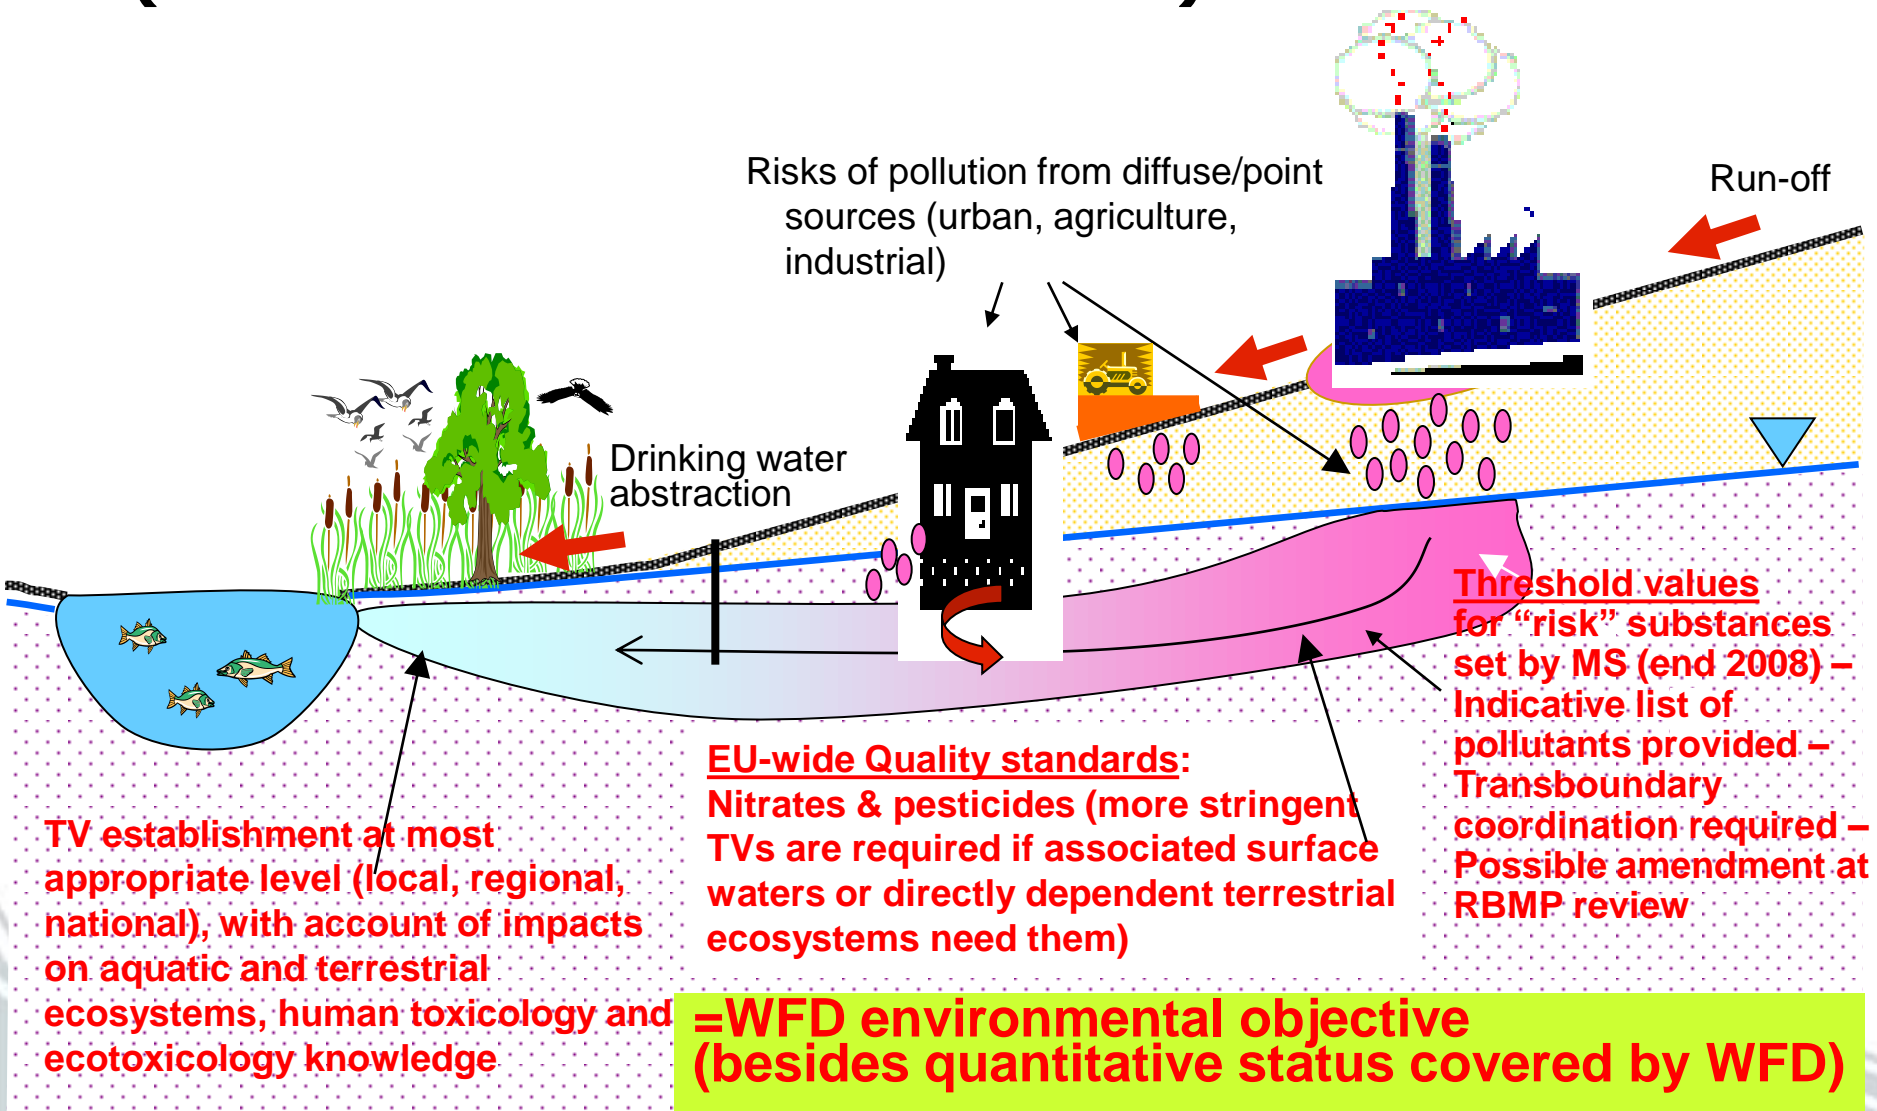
Risks of pollution from diffuse/point sources (urban, agriculture, industrial)

Run-off

Drinking water abstraction

Threshold values for "risk" substances set by MS (end 2008) – Indicative list of pollutants provided – Transboundary coordination required – Possible amendment at RBMP review

EU-wide Quality standards: Nitrates & pesticides (more stringent TVs are required if associated surface waters or directly dependent terrestrial ecosystems need them)

TV establishment at most appropriate level (local, regional, national), with account of impacts on aquatic and terrestrial ecosystems, human toxicology and ecotoxicology knowledge

=WFD environmental objective (besides quantitative status covered by WFD)